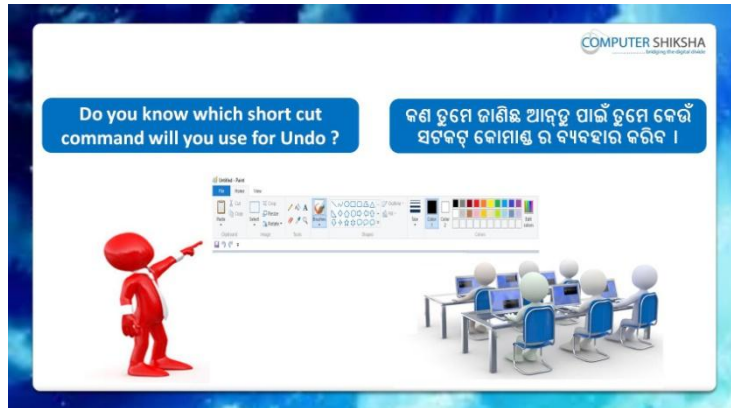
COMPUTER SHIKSHA
Bridging the digital divide

Do you know which short cut command will you use for Undo ?

କଣ ତୁମେ ଜାଣିଛ ଆନ୍‌ଡୁ ପାଇଁ ତୁମେ କେଉଁ ସଟକଟ୍ କୋମାଣ୍ଡ ର ବ୍ୟବହାର କରିବ ।

Untitled - Paint
File Home View
Paste Cut Copy Clipboard
Select Crop Resize Rotate Image
Tools
Brushes
Outline Fill Shapes
Size
Color 1 Color 2
Edit colors
Colors